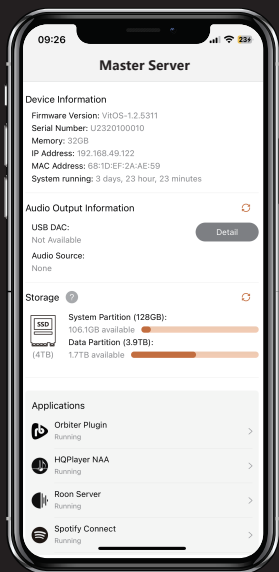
09:26

Master Server

Device Information
Firmware Version: VitOS-1.2.5311
Serial Number: U2320100010
Memory: 32GB
IP Address: 192.168.49.122
MAC Address: 68:1D:EF:2A:AE:59
System running: 3 days, 23 hour, 23 minutes

Audio Output Information
USB DAC:
Not Available
Detail
Audio Source:
None

Storage
SSD
(4TB)
System Partition (128GB):
106.1GB available
Data Partition (3.9TB):
1.7TB available

Applications
Orbiter Plugin
Running
HQPlayer NAA
Running
Roon Server
Running
Spotify Connect
Running